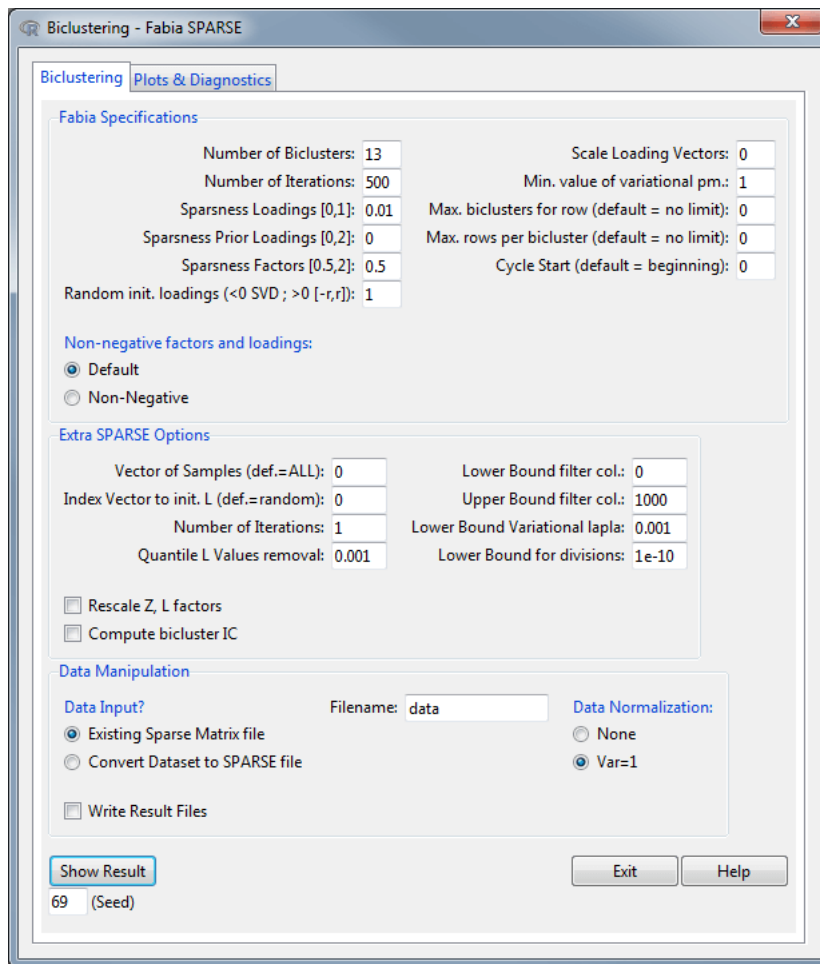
Biclustering - Fabia SPARSE

Biclustering | Plots & Diagnostics

Fabia Specifications

Number of Biclusters: 13
Number of Iterations: 500
Sparsness Loadings [0,1]: 0.01
Sparsness Prior Loadings [0,2]: 0
Sparsness Factors [0.5,2]: 0.5
Random init. loadings (<0 SVD ; >0 [-r,r]): 1

Scale Loading Vectors: 0
Min. value of variational pm.: 1
Max. biclusters for row (default = no limit): 0
Max. rows per bicluster (default = no limit): 0
Cycle Start (default = beginning): 0

Non-negative factors and loadings:
Default
Non-Negative

Extra SPARSE Options

Vector of Samples (def.=ALL): 0
Index Vector to init. L (def.=random): 0
Number of Iterations: 1
Quantile L Values removal: 0.001

Lower Bound filter col.: 0
Upper Bound filter col.: 1000
Lower Bound Variational lapla: 0.001
Lower Bound for divisions: 1e-10

Rescale Z, L factors
Compute bicluster IC

Data Manipulation

Data Input?
Existing Sparse Matrix file
Convert Dataset to SPARSE file

Filename: data

Data Normalization:
None
Var=1

Write Result Files

Show Result
69 (Seed)

Exit
Help